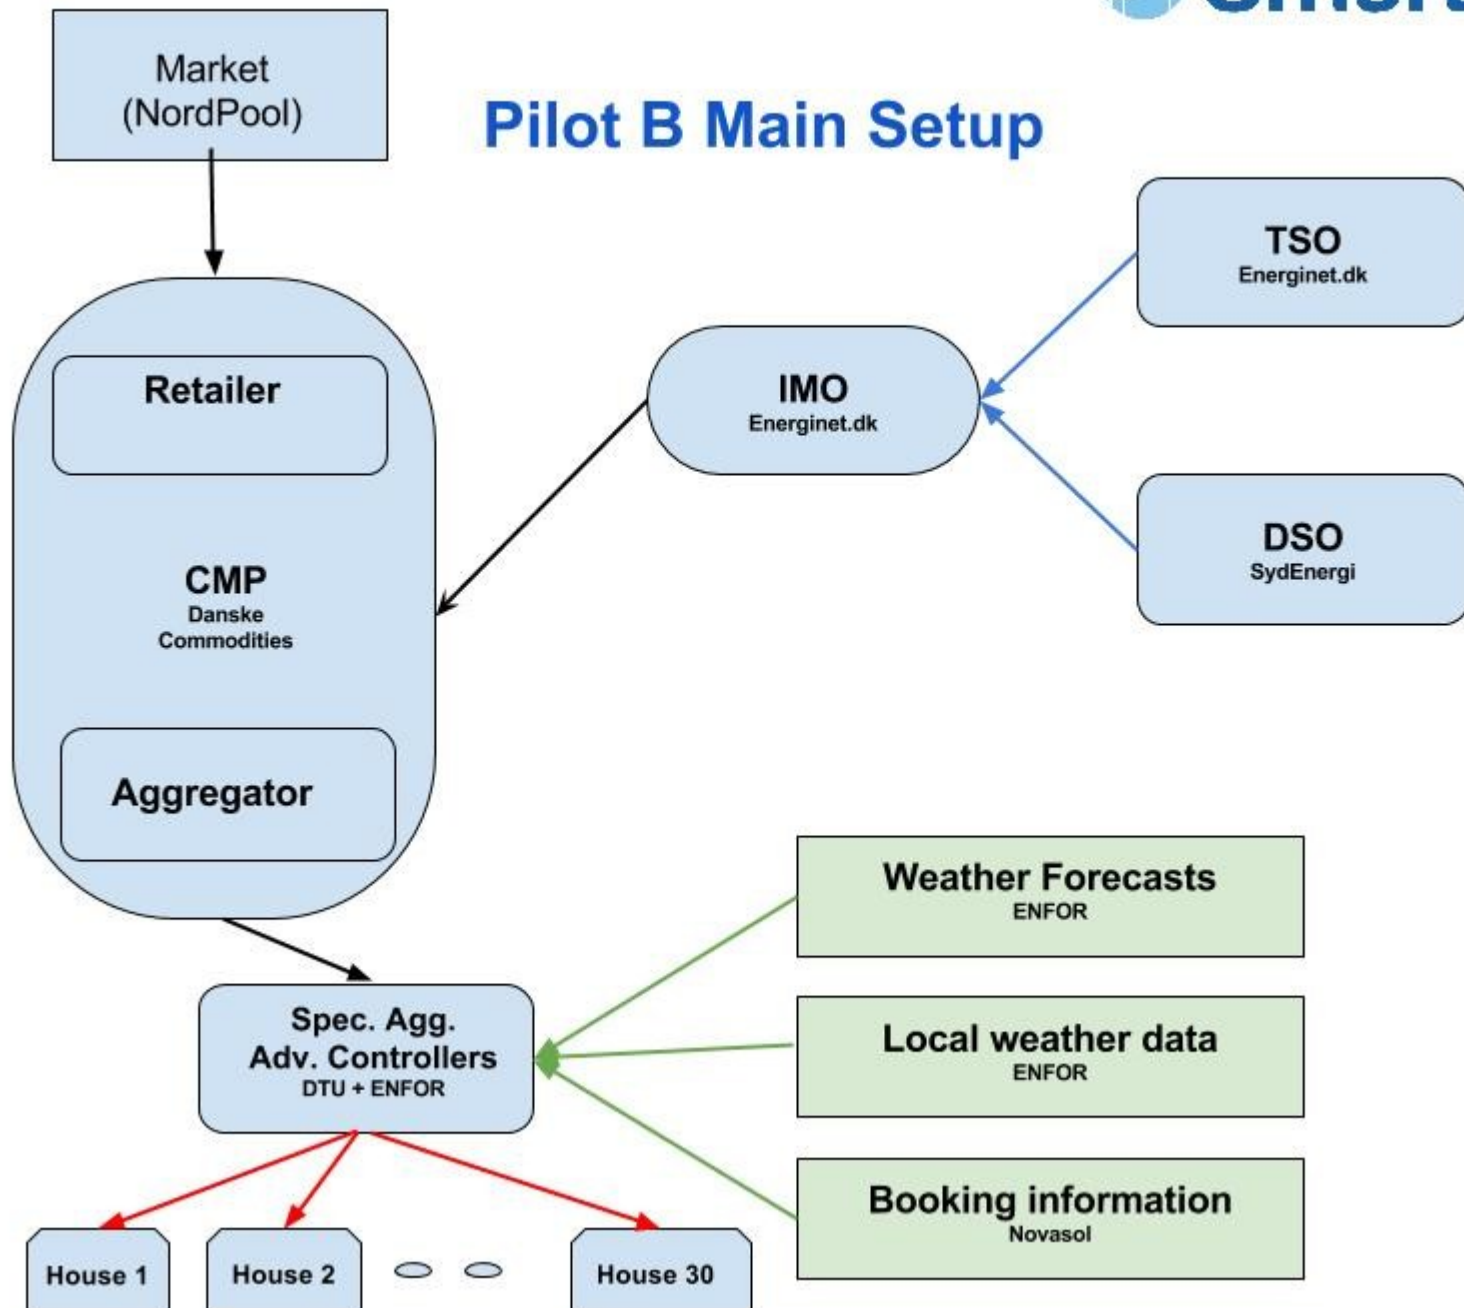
Market (NordPool)

Pilot B Main Setup

TSO
Energinet.dk

Retailer

IMO
Energinet.dk

DSO
SydEnergi

CMP
Danske Commodities

Aggregator

Weather Forecasts
ENFOR

Spec. Agg.
Adv. Controllers
DTU + ENFOR

Local weather data
ENFOR

Booking information
Novasol

House 1

House 2

House 30